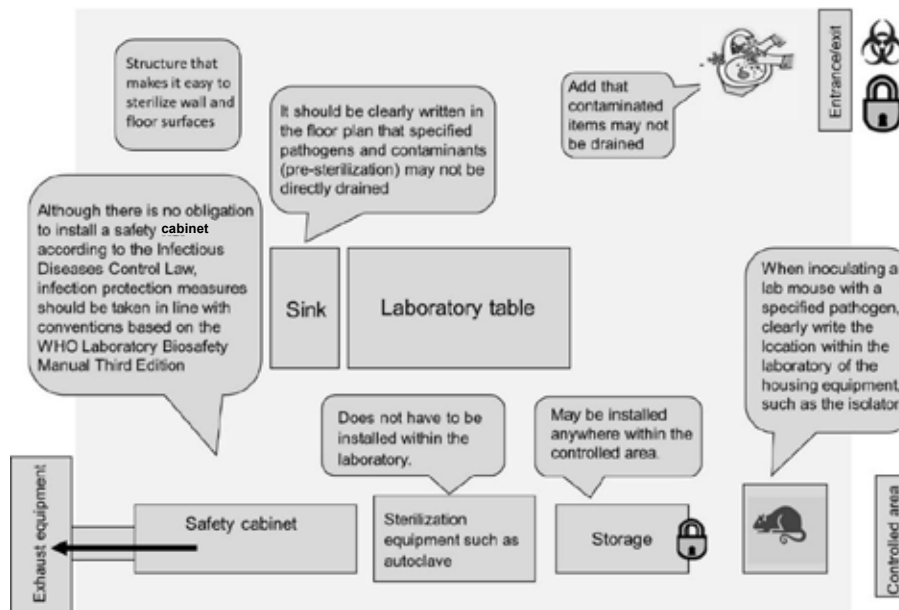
Structure that makes it easy to sterilize wall and floor surfaces

It should be clearly written in the floor plan that specified pathogens and contaminants (pre-sterilization) may not be directly drained

Add that contaminated items may not be drained

Entrance/exit

Although there is no obligation to install a safety cabinet according to the Infectious Diseases Control Law, infection protection measures should be taken in line with conventions based on the WHO Laboratory Biosafety Manual Third Edition

Sink

Laboratory table

When inoculating a lab mouse with a specified pathogen, clearly write the location within the laboratory of the housing equipment, such as the isolator

Does not have to be installed within the laboratory.

May be installed anywhere within the controlled area.

Exhaust equipment

Safety cabinet

Sterilization equipment such as autoclave

Storage

Controlled area